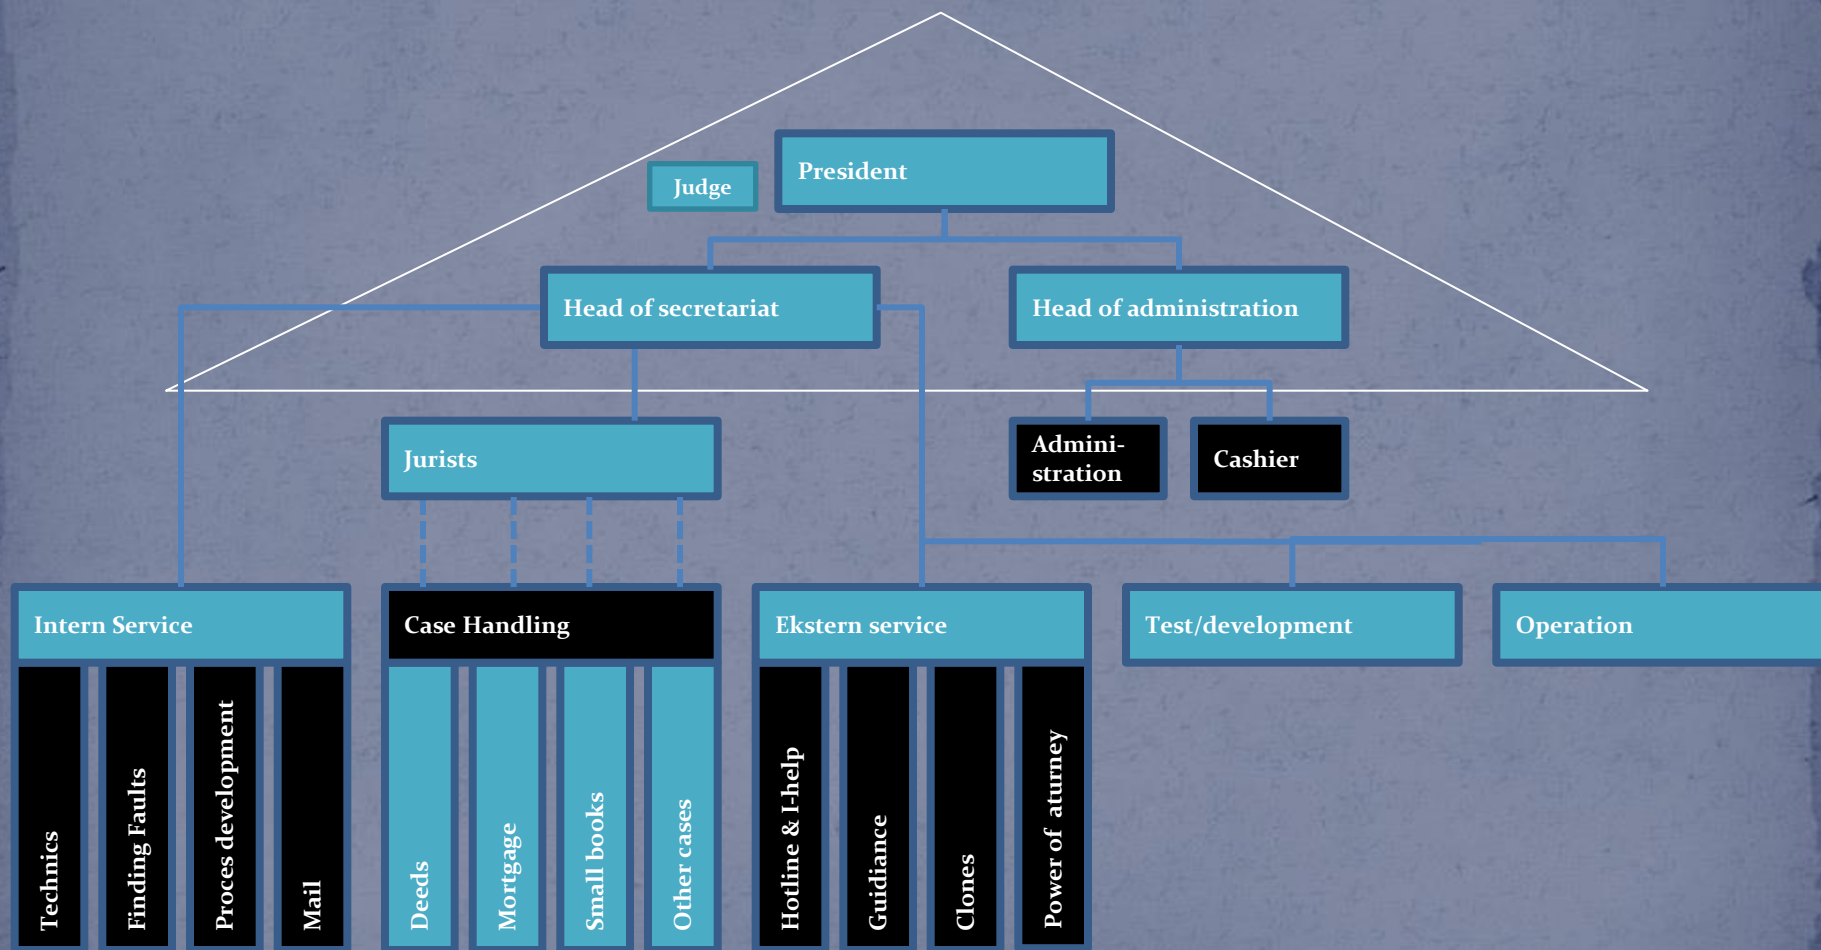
Judge

President

Head of secretariat

Head of administration

Jurists

Admini-
stration

Cashier

Intern Service

Technics

Finding Faults

Proces development

Mail

Case Handling

Deeds

Mortgage

Small books

Other cases

Ekstern service

Hotline & I-help

Guidiance

Clones

Power of aturney

Test/development

Operation